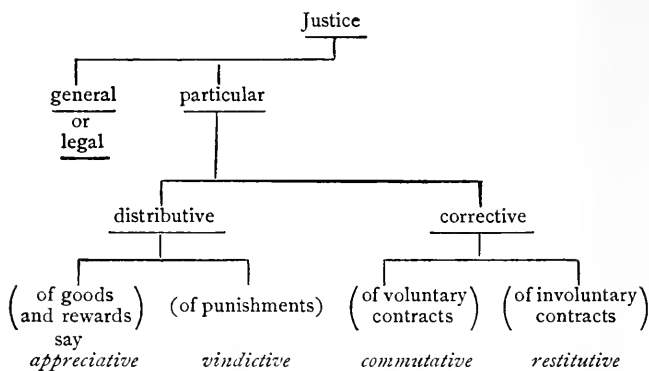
Justice

general
or
legal

particular

distributive

corrective

(of goods and rewards) say
appreciative

(of punishments)
vindictive

(of voluntary contracts)
commutative

(of involuntary contracts)
restitutive